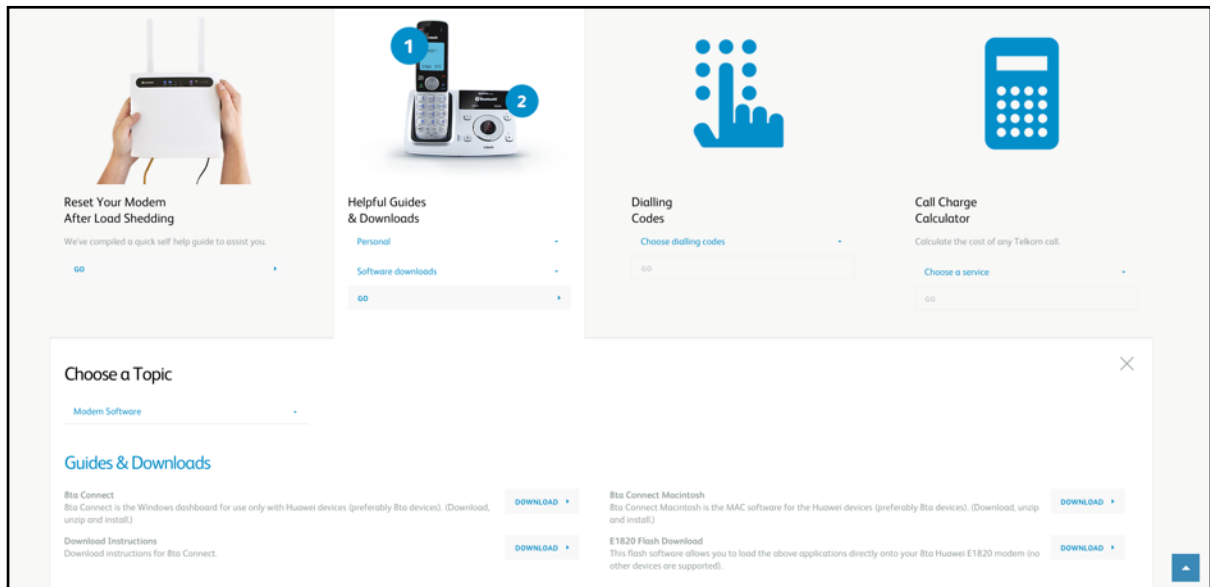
1

2

Reset Your Modem After Load Shedding

We've compiled a quick self help guide to assist you.

GO

Helpful Guides & Downloads

Personal

Software downloads

GO

Dialling Codes

Choose dialling codes

GO

Call Charge Calculator

Calculate the cost of any Telkom call.

Choose a service

GO

Choose a Topic

Modem Software

Guides & Downloads

8ta Connect
8ta Connect is the Windows dashboard for use only with Huawei devices (preferably 8ta devices). (Download, unzip and install.)

DOWNLOAD

Download Instructions
Download instructions for 8ta Connect.

DOWNLOAD

8ta Connect Macintosh
8ta Connect Macintosh is the MAC software for the Huawei devices (preferably 8ta devices). (Download, unzip and install.)

DOWNLOAD

E1820 Flash Download
This flash software allows you to load the above applications directly onto your 8ta Huawei E1820 modem (no other devices are supported).

DOWNLOAD